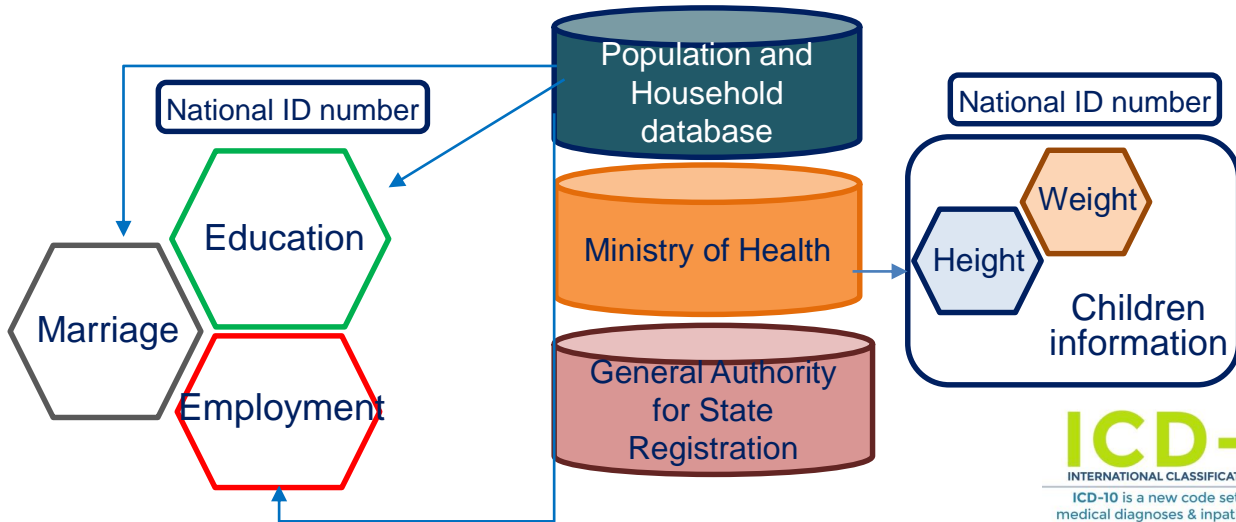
National ID number

Population and Household database

National ID number

Education

Weight

Ministry of Health

Height

Marriage

Children information

General Authority for State Registration

Employment

ICD-

INTERNATIONAL CLASSIFICAT

ICD-10 is a new code set

medical diagnoses & inpat